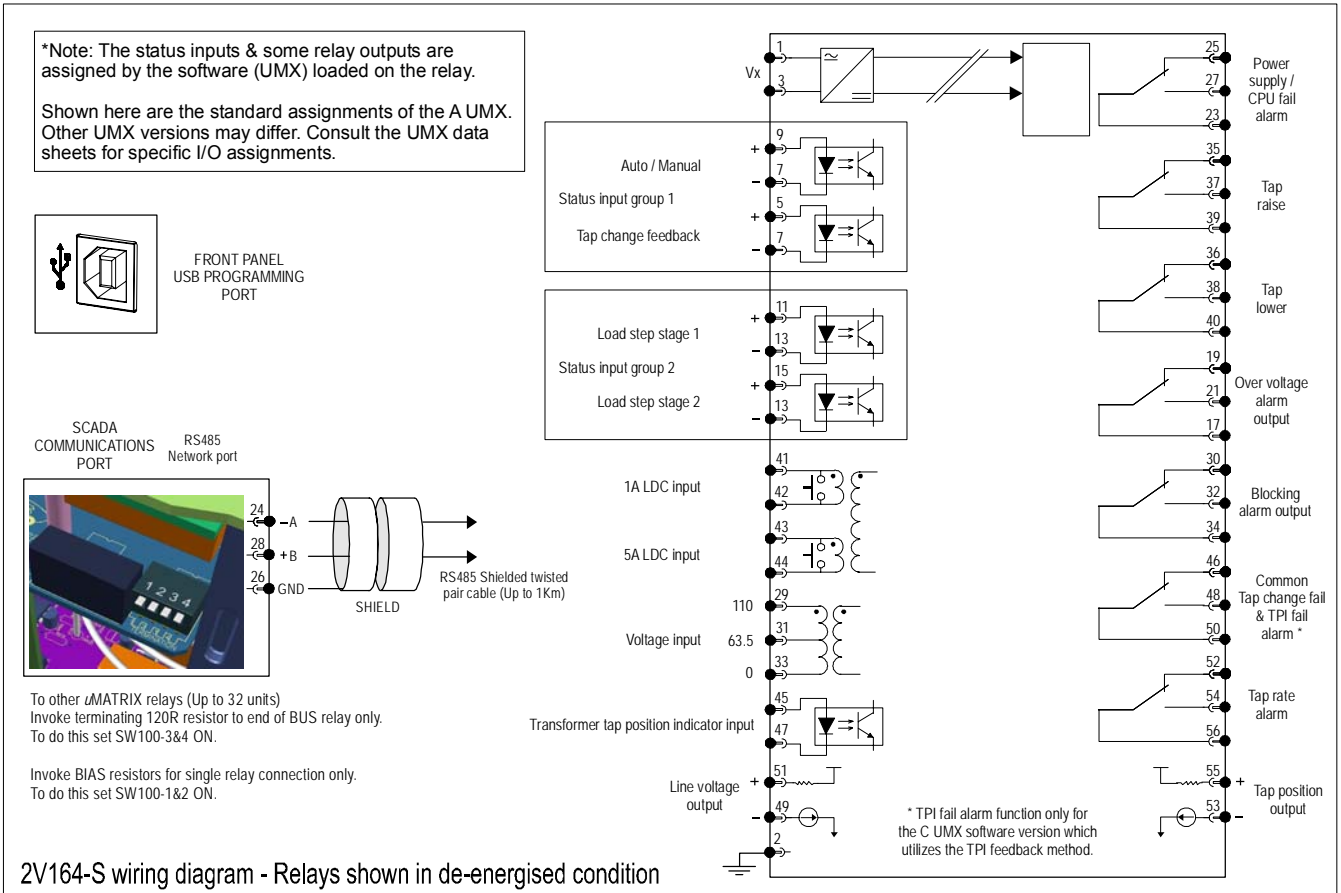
*Note: The status inputs & some relay outputs are assigned by the software (UMX) loaded on the relay.

Shown here are the standard assignments of the A UMX. Other UMX versions may differ. Consult the UMX data sheets for specific I/O assignments.

FRONT PANEL
USB PROGRAMMING
PORT

SCADA
COMMUNICATIONS
PORT

RS485
Network port

1 2 3 4

24 –A
28 +B
26 GND

SHIELD

RS485 Shielded twisted pair cable (Up to 1Km)

To other uMATRIX relays (Up to 32 units)
Invoke terminating 120R resistor to end of BUS relay only.
To do this set SW100-3&4 ON.

Invoke BIAS resistors for single relay connection only.
To do this set SW100-1&2 ON.

2V164-S wiring diagram - Relays shown in de-energised condition

Vx
1
3

Auto / Manual
+ 9
– 7
Status input group 1
+ 5
Tap change feedback
– 7

Load step stage 1
+ 11
– 13
Status input group 2
+ 15
Load step stage 2
– 13

1A LDC input
41
42

5A LDC input
43
44

110 29
Voltage input 63.5 31
0 33

Transformer tap position indicator input
45
47

Line voltage output
+ 51
– 49

2

25
27
23
Power supply / CPU fail alarm

35
37
39
Tap raise

36
38
40
Tap lower

19
21
17
Over voltage alarm output

30
32
34
Blocking alarm output

46
48
50
Common Tap change fail & TPI fail alarm *

52
54
56
Tap rate alarm

55 +
53 –
Tap position output

* TPI fail alarm function only for the C UMX software version which utilizes the TPI feedback method.